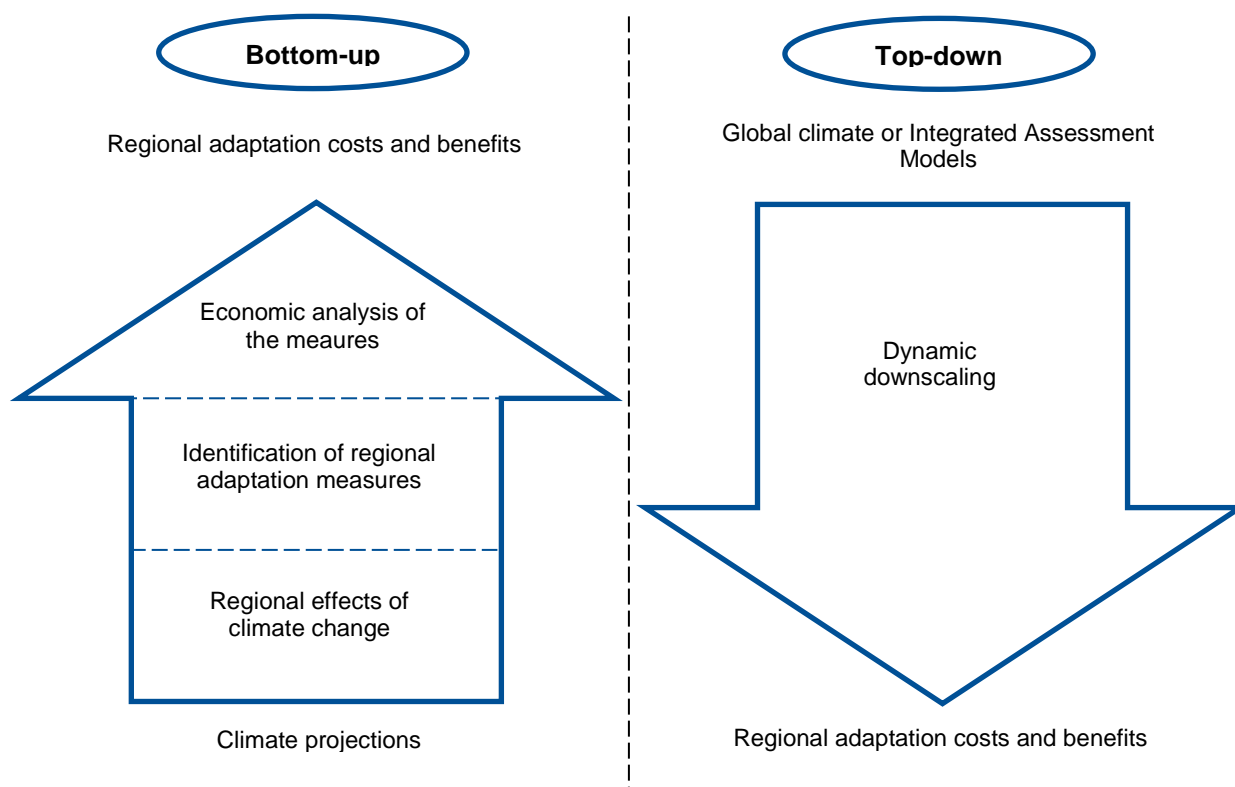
Bottom-up

Regional adaptation costs and benefits

Economic analysis of the meaures

Identification of regional adaptation measures

Regional effects of climate change

Climate projections

Top-down

Global climate or Integrated Assessment Models

Dynamic downscaling

Regional adaptation costs and benefits